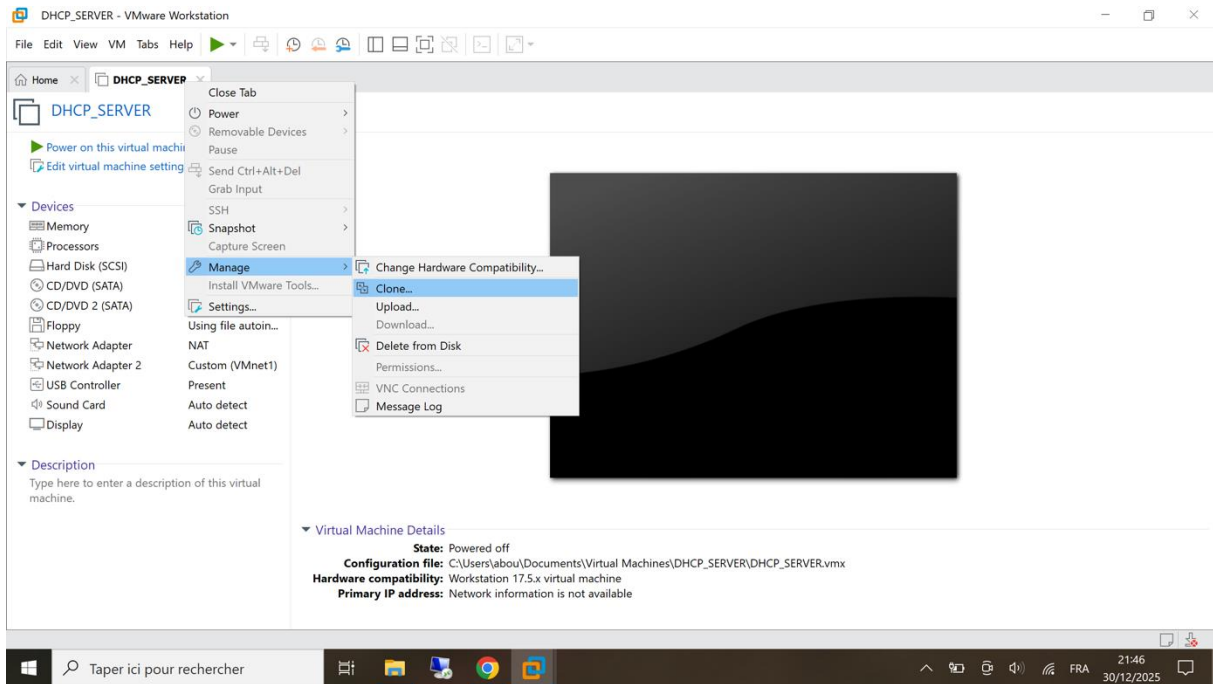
DHCP_SERVER - VMware Workstation

File Edit View VM Tabs Help

Home DHCP_SERVER

DHCP_SERVER

Power on this virtual machi
Edit virtual machine setting

Devices
Memory
Processors
Hard Disk (SCSI)
CD/DVD (SATA)
CD/DVD 2 (SATA)
Floppy | Using file autoin...
Network Adapter | NAT
Network Adapter 2 | Custom (VMnet1)
USB Controller | Present
Sound Card | Auto detect
Display | Auto detect

Description
Type here to enter a description of this virtual machine.

Close Tab
Power
Removable Devices
Pause
Send Ctrl+Alt+Del
Grab Input
SSH
Snapshot
Capture Screen
Manage
Install VMware Tools...
Settings...

Change Hardware Compatibility...
Clone...
Upload...
Download...
Delete from Disk
Permissions...
VNC Connections
Message Log

Virtual Machine Details
State: Powered off
Configuration file: C:\Users\abou\Documents\Virtual Machines\DHCP_SERVER\DHCP_SERVER.vmx
Hardware compatibility: Workstation 17.5.x virtual machine
Primary IP address: Network information is not available

Taper ici pour rechercher

FRA 21:46 30/12/2025